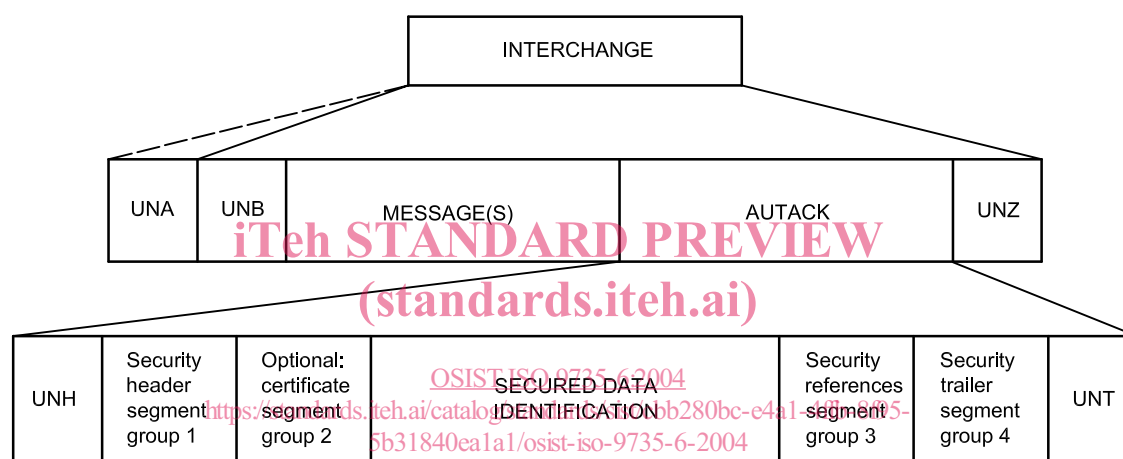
INTERCHANGE

| UNA | UNB | MESSAGE(S) | AUTACK | UNZ |
|---|---|---|---|---|

iTeh STANDARD PREVIEW
(standards.iteh.ai)

| UNH | Security header segment group 1 | Optional: certificate segment group 2 | SECURED DATA IDENTIFICATION | Security references segment group 3 | Security trailer segment group 4 | UNT |
|---|---|---|---|---|---|---|

OSIST ISO 9735-6:2004
https://standards.iteh.ai/catalog/standards/sist/bb280bc-e4a1-4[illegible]-8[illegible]95-5b31840ea1a1/osist-iso-9735-6-2004